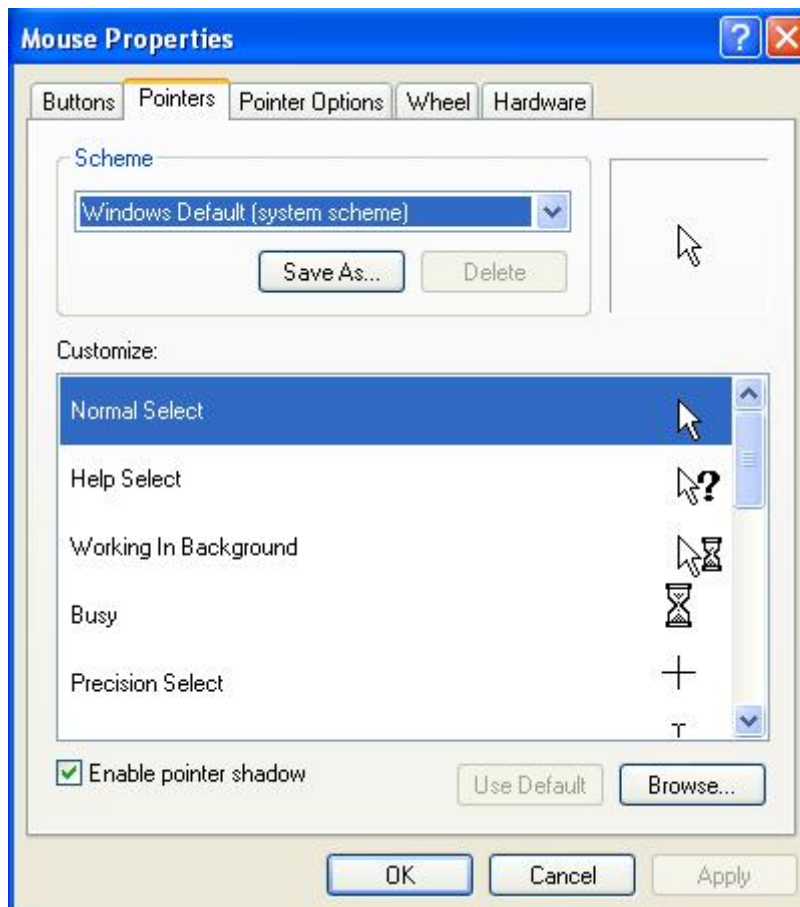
Mouse Properties

? X

Buttons | Pointers | Pointer Options | Wheel | Hardware

Scheme

Windows Default (system scheme)

Save As... | Delete

Customize:

Normal Select

Help Select

Working In Background

Busy

Precision Select

Enable pointer shadow

Use Default | Browse...

OK | Cancel | Apply